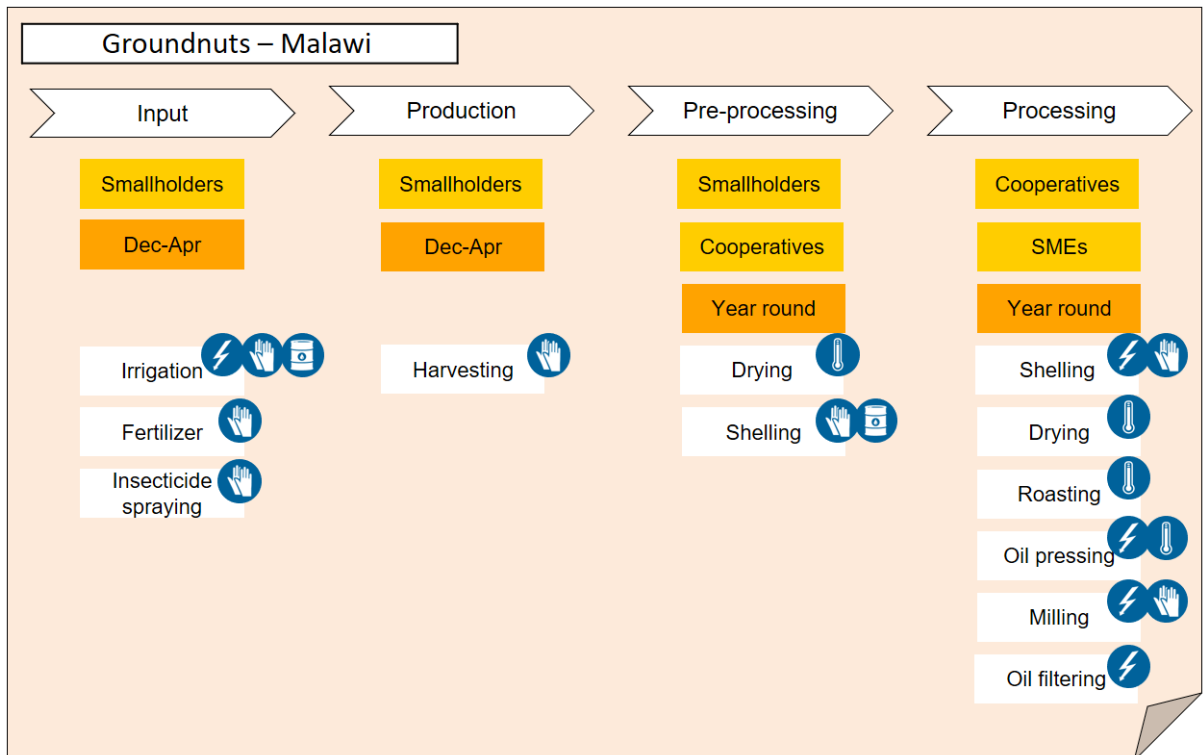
Groundnuts – Malawi

Input

Smallholders

Dec-Apr

Irrigation

Fertilizer

Insecticide spraying

Production

Smallholders

Dec-Apr

Harvesting

Pre-processing

Smallholders

Cooperatives

Year round

Drying

Shelling

Processing

Cooperatives

SMEs

Year round

Shelling

Drying

Roasting

Oil pressing

Milling

Oil filtering